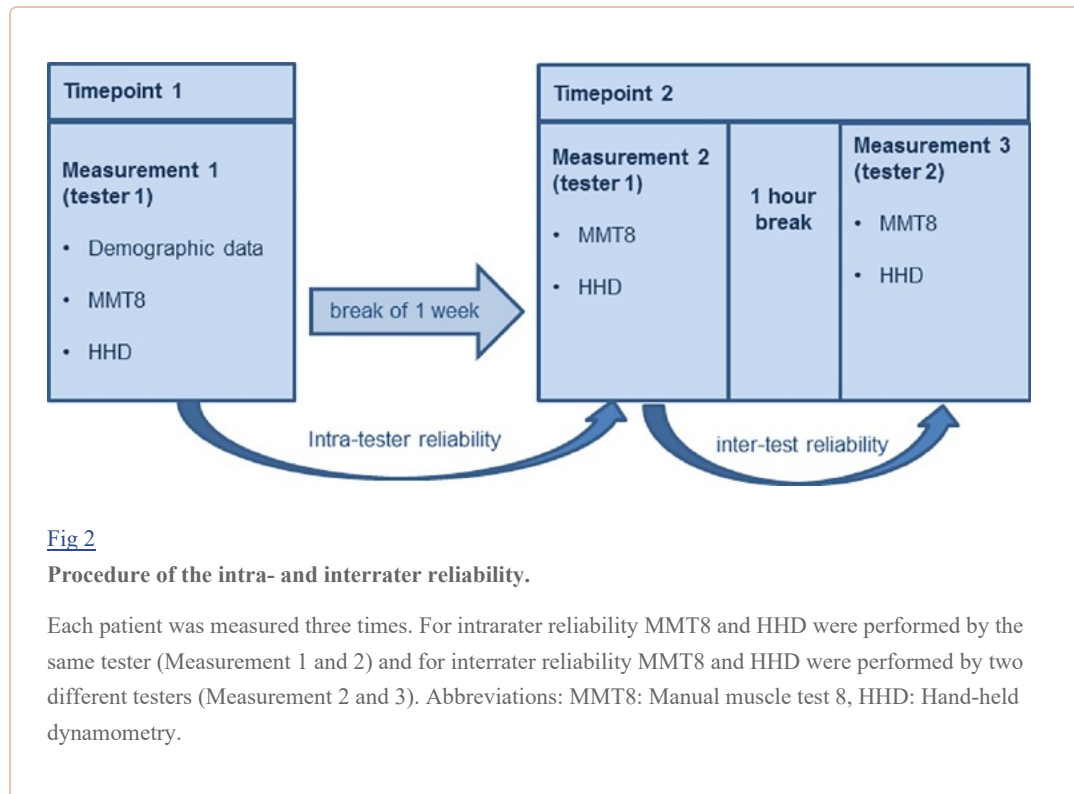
Timepoint 1

Measurement 1 (tester 1)

• Demographic data

• MMT8

• HHD

break of 1 week

Timepoint 2

Measurement 2 (tester 1)

• MMT8

• HHD

1 hour break

Measurement 3 (tester 2)

• MMT8

• HHD

Intra-tester reliability

inter-test reliability

Fig 2

Procedure of the intra- and interrater reliability.

Each patient was measured three times. For intrarater reliability MMT8 and HHD were performed by the same tester (Measurement 1 and 2) and for interrater reliability MMT8 and HHD were performed by two different testers (Measurement 2 and 3). Abbreviations: MMT8: Manual muscle test 8, HHD: Hand-held dynamometry.